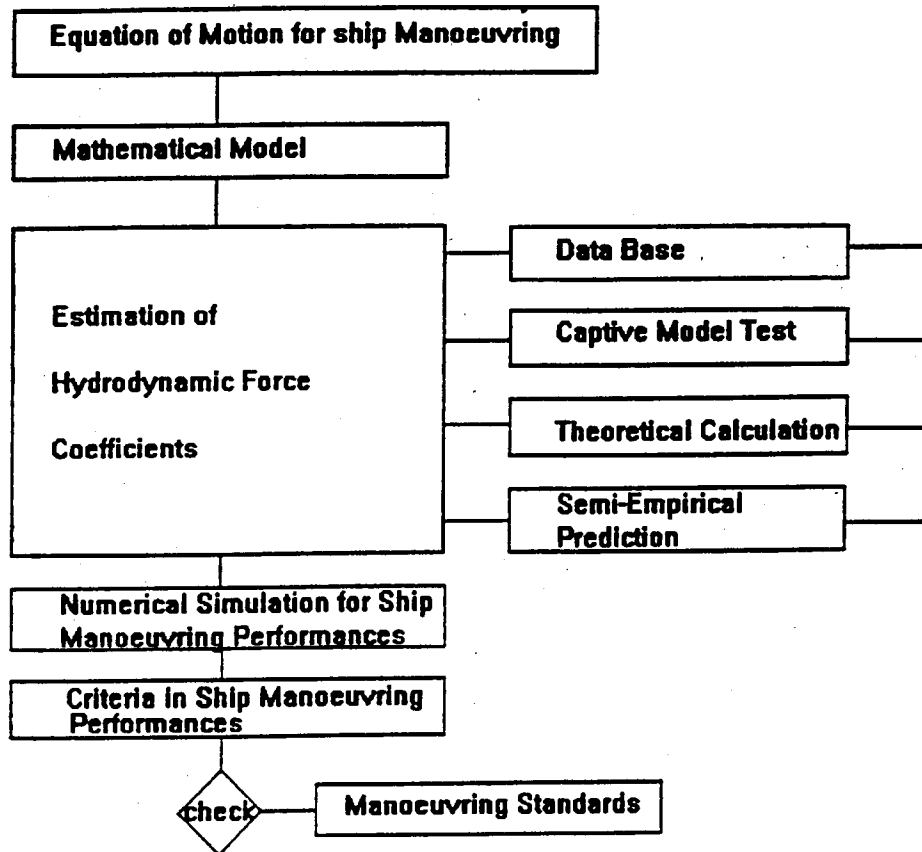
Equation of Motion for ship Manoeuvring

Mathematical Model

Estimation of Hydrodynamic Force Coefficients

Data Base

Captive Model Test

Theoretical Calculation

Semi-Empirical Prediction

Numerical Simulation for Ship Manoeuvring Performances

Criteria in Ship Manoeuvring Performances

check

Manoeuvring Standards